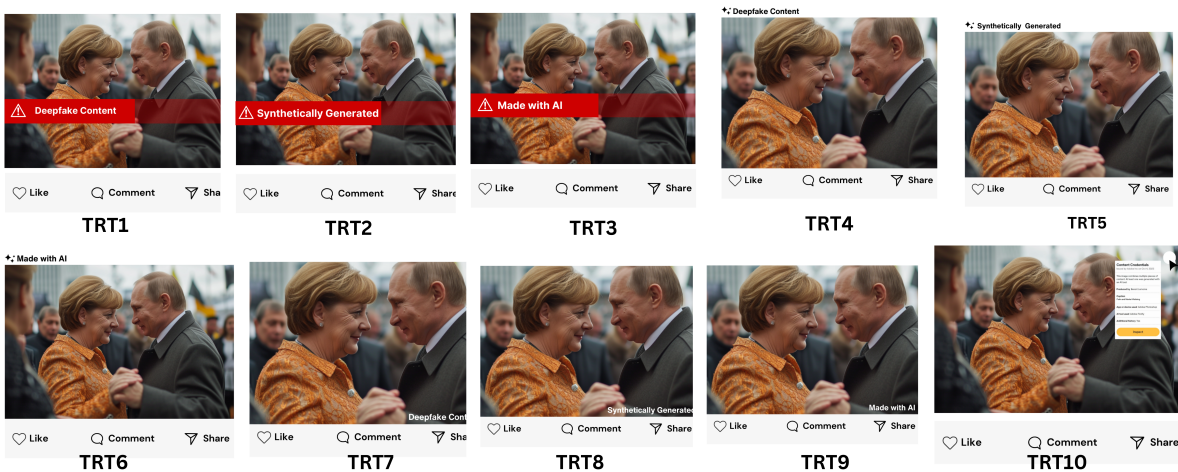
Deepfake Content
Like Comment Share
TRT1

Synthetically Generated
Like Comment Share
TRT2

Made with AI
Like Comment Share
TRT3

Deepfake Content
Like Comment Share
TRT4

Synthetically Generated
Like Comment Share
TRT5

Made with AI
Like Comment Share
TRT6

Deepfake Cont
Like Comment Sha
TRT7

Synthetically Generated
Like Comment Share
TRT8

Made with AI
Like Comment Share
TRT9

Content Credentials
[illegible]
Like Comment Share
TRT10